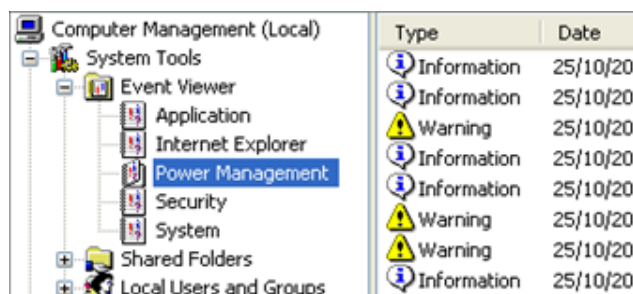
Computer Management (Local)
System Tools
Event Viewer
Application
Internet Explorer
Power Management
Security
System
Shared Folders
Local Users and Groups

| Type | Date |
|---|---|
| Information | 25/10/20 |
| Information | 25/10/20 |
| Warning | 25/10/20 |
| Information | 25/10/20 |
| Information | 25/10/20 |
| Warning | 25/10/20 |
| Warning | 25/10/20 |
| Information | 25/10/20 |